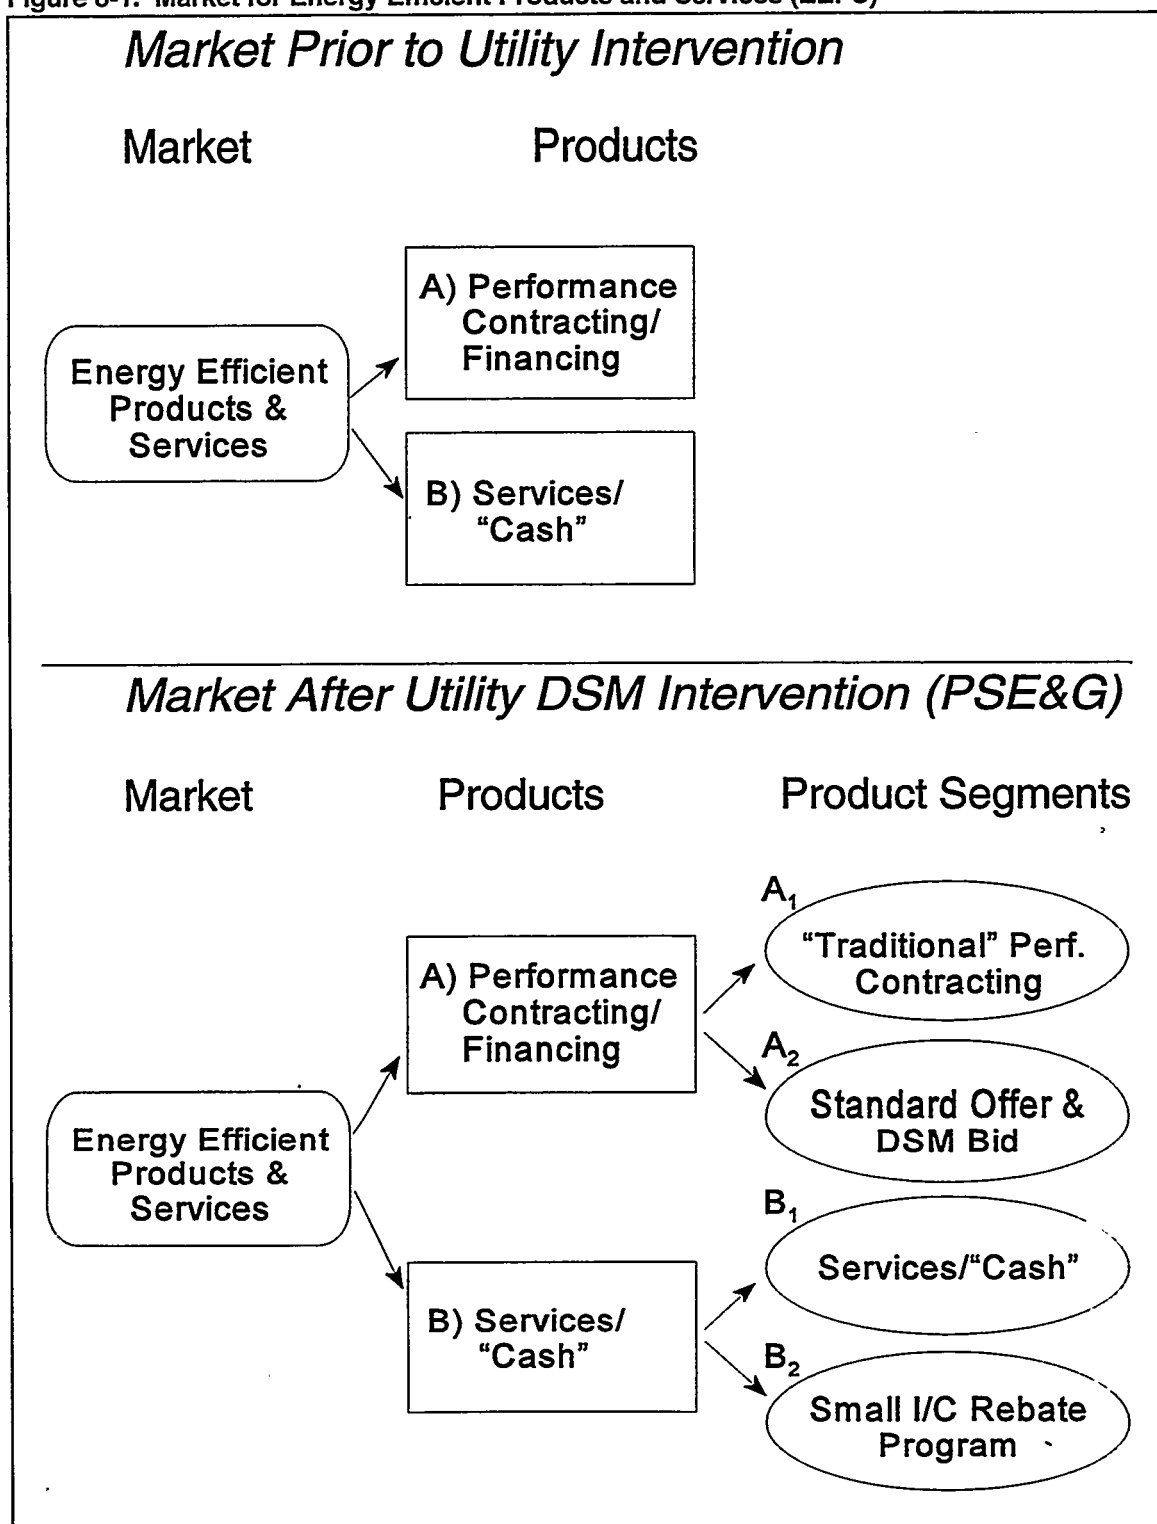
Figure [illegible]. Market for Energy Efficient Products and Services ([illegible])

Market Prior to Utility Intervention

Market

Products

Energy Efficient Products & Services

A) Performance Contracting/ Financing

B) Services/ "Cash"

Market After Utility DSM Intervention (PSE&G)

Market

Products

Product Segments

Energy Efficient Products & Services

A) Performance Contracting/ Financing

B) Services/ "Cash"

$A_1$

"Traditional" Perf. Contracting

$A_2$

Standard Offer & DSM Bid

$B_1$

Services/"Cash"

$B_2$

Small I/C Rebate Program